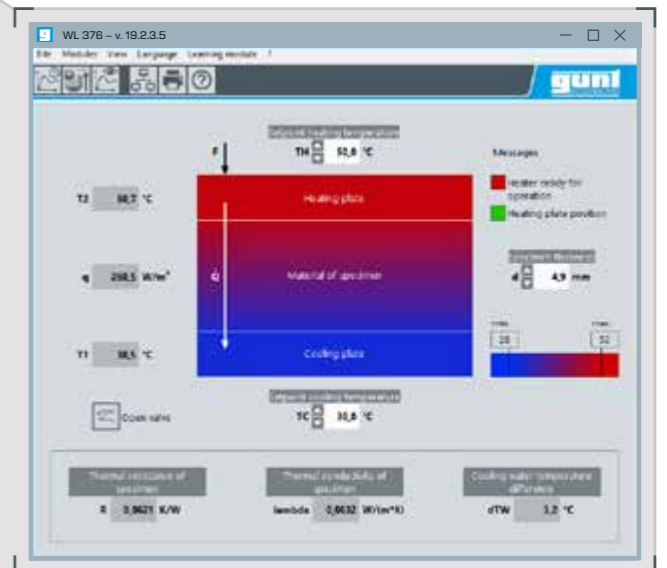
WL 376 – v. 19.2.3.5

File Modules View Language Learning module ?

gunt

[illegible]

TH 50,8 °C

F

Messages

Heater ready for operation

Heating plate position

T2 50,7 °C

Heating plate

q 258,5 W/m²

Q

Material of specimen

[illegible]

d 4,9 mm

T1 38,5 °C

Cooling plate

20

50

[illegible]

TC 30,8 °C

Open valve

Thermal resistance of specimen

R 0,0621 K/W

Thermal conductivity of specimen

lambda 0,0632 W/(m*K)

Cooling water temperature difference

dTW 1,2 °C